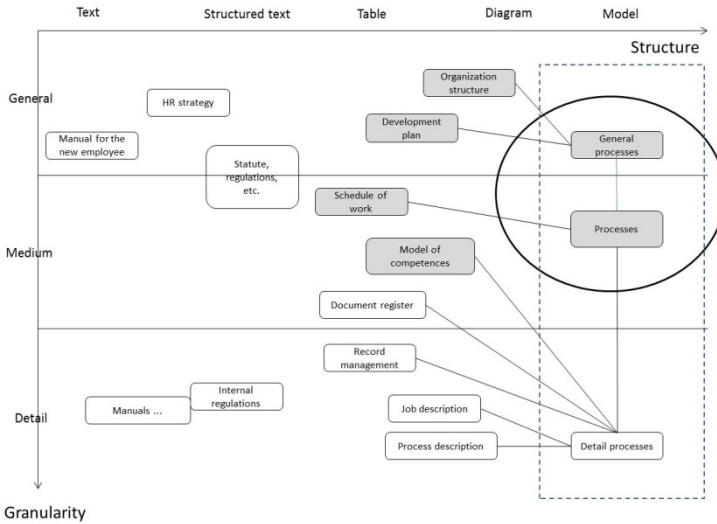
Text
Structured text
Table
Diagram
Model
Structure

General
HR strategy
Organization structure
Development plan
General processes
Manual for the new employee
Statute, regulations, etc.
Schedule of work
Processes

Medium
Model of competences
Document register
Record management

Detail
Internal regulations
Manuals ...
Job description
Process description
Detail processes

Granularity